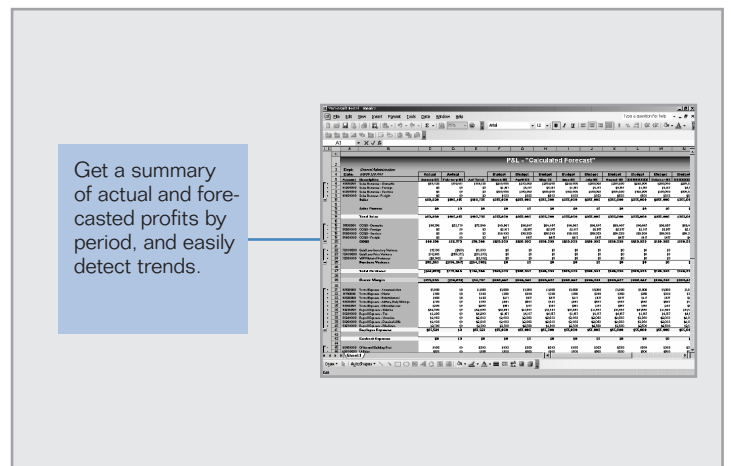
Get a summary of actual and forecasted profits by period, and easily detect trends.

File Edit View Insert Format Tools Data Window Help

Type a question for help

Arial

A1

P&L - "Calculated Forecast"

Actual

Actual

Budget

Budget

Budget

Budget

Budget

Budget

Budget

Budget

Total Sales

Gross Margin

Draw

AutoShapes

Sheet1

Ready

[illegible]